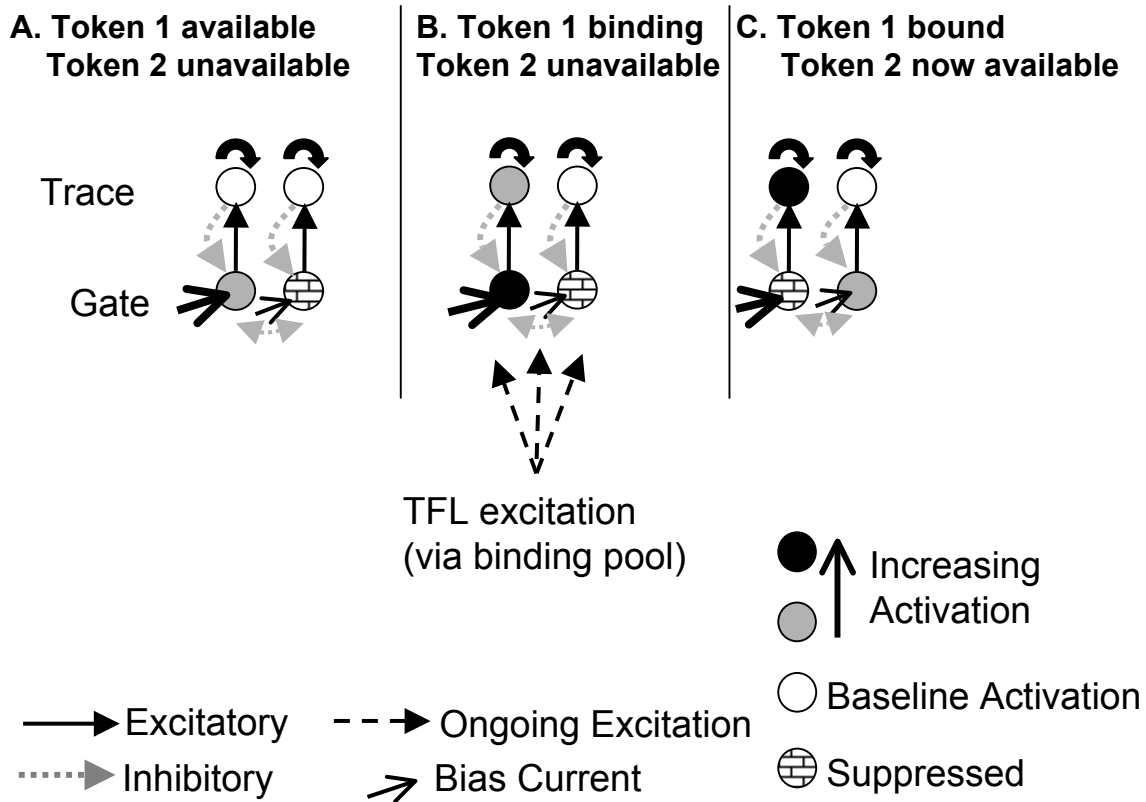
A. Token 1 available
Token 2 unavailable

B. Token 1 binding
Token 2 unavailable

C. Token 1 bound
Token 2 now available

Trace

Gate

TFL excitation
(via binding pool)

Increasing
Activation

Baseline Activation

Suppressed

Excitatory

Inhibitory

Ongoing Excitation

Bias Current